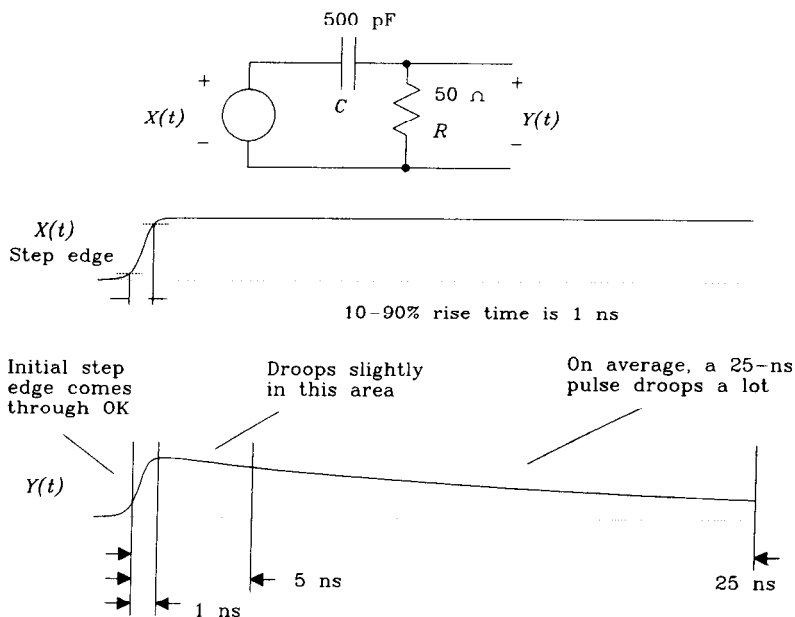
500 pF

+

X(t)

−

C

50 Ω

R

+

Y(t)

−

X(t)
Step edge

10−90% rise time is 1 ns

Initial step edge comes through OK

Droops slightly in this area

On average, a 25−ns pulse droops a lot

Y(t)

5 ns

25 ns

1 ns